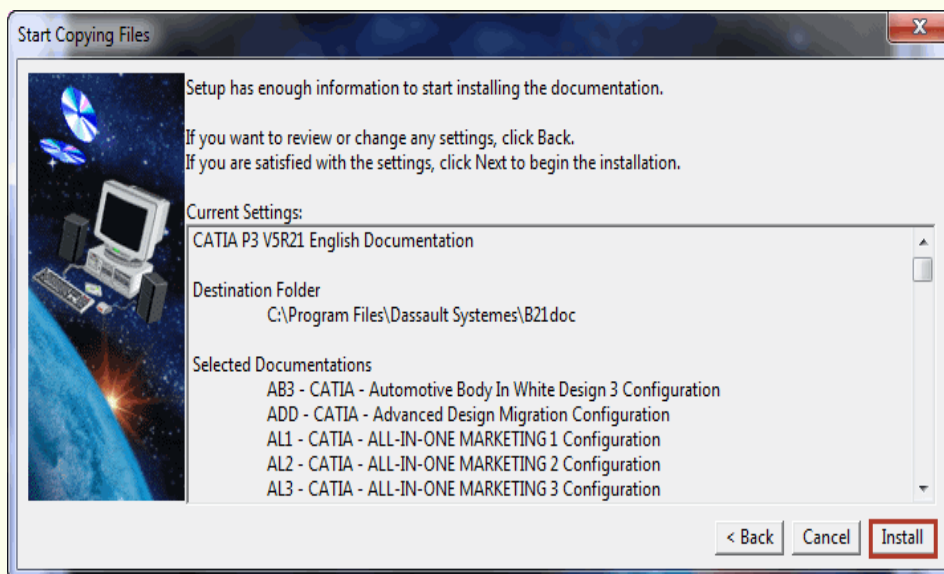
Start Copying Files

Setup has enough information to start installing the documentation.

If you want to review or change any settings, click Back.
If you are satisfied with the settings, click Next to begin the installation.

Current Settings:

CATIA P3 V5R21 English Documentation

Destination Folder
C:\Program Files\Dassault Systemes\B21doc

Selected Documentations
AB3 - CATIA - Automotive Body In White Design 3 Configuration
ADD - CATIA - Advanced Design Migration Configuration
AL1 - CATIA - ALL-IN-ONE MARKETING 1 Configuration
AL2 - CATIA - ALL-IN-ONE MARKETING 2 Configuration
AL3 - CATIA - ALL-IN-ONE MARKETING 3 Configuration

< Back
Cancel
Install